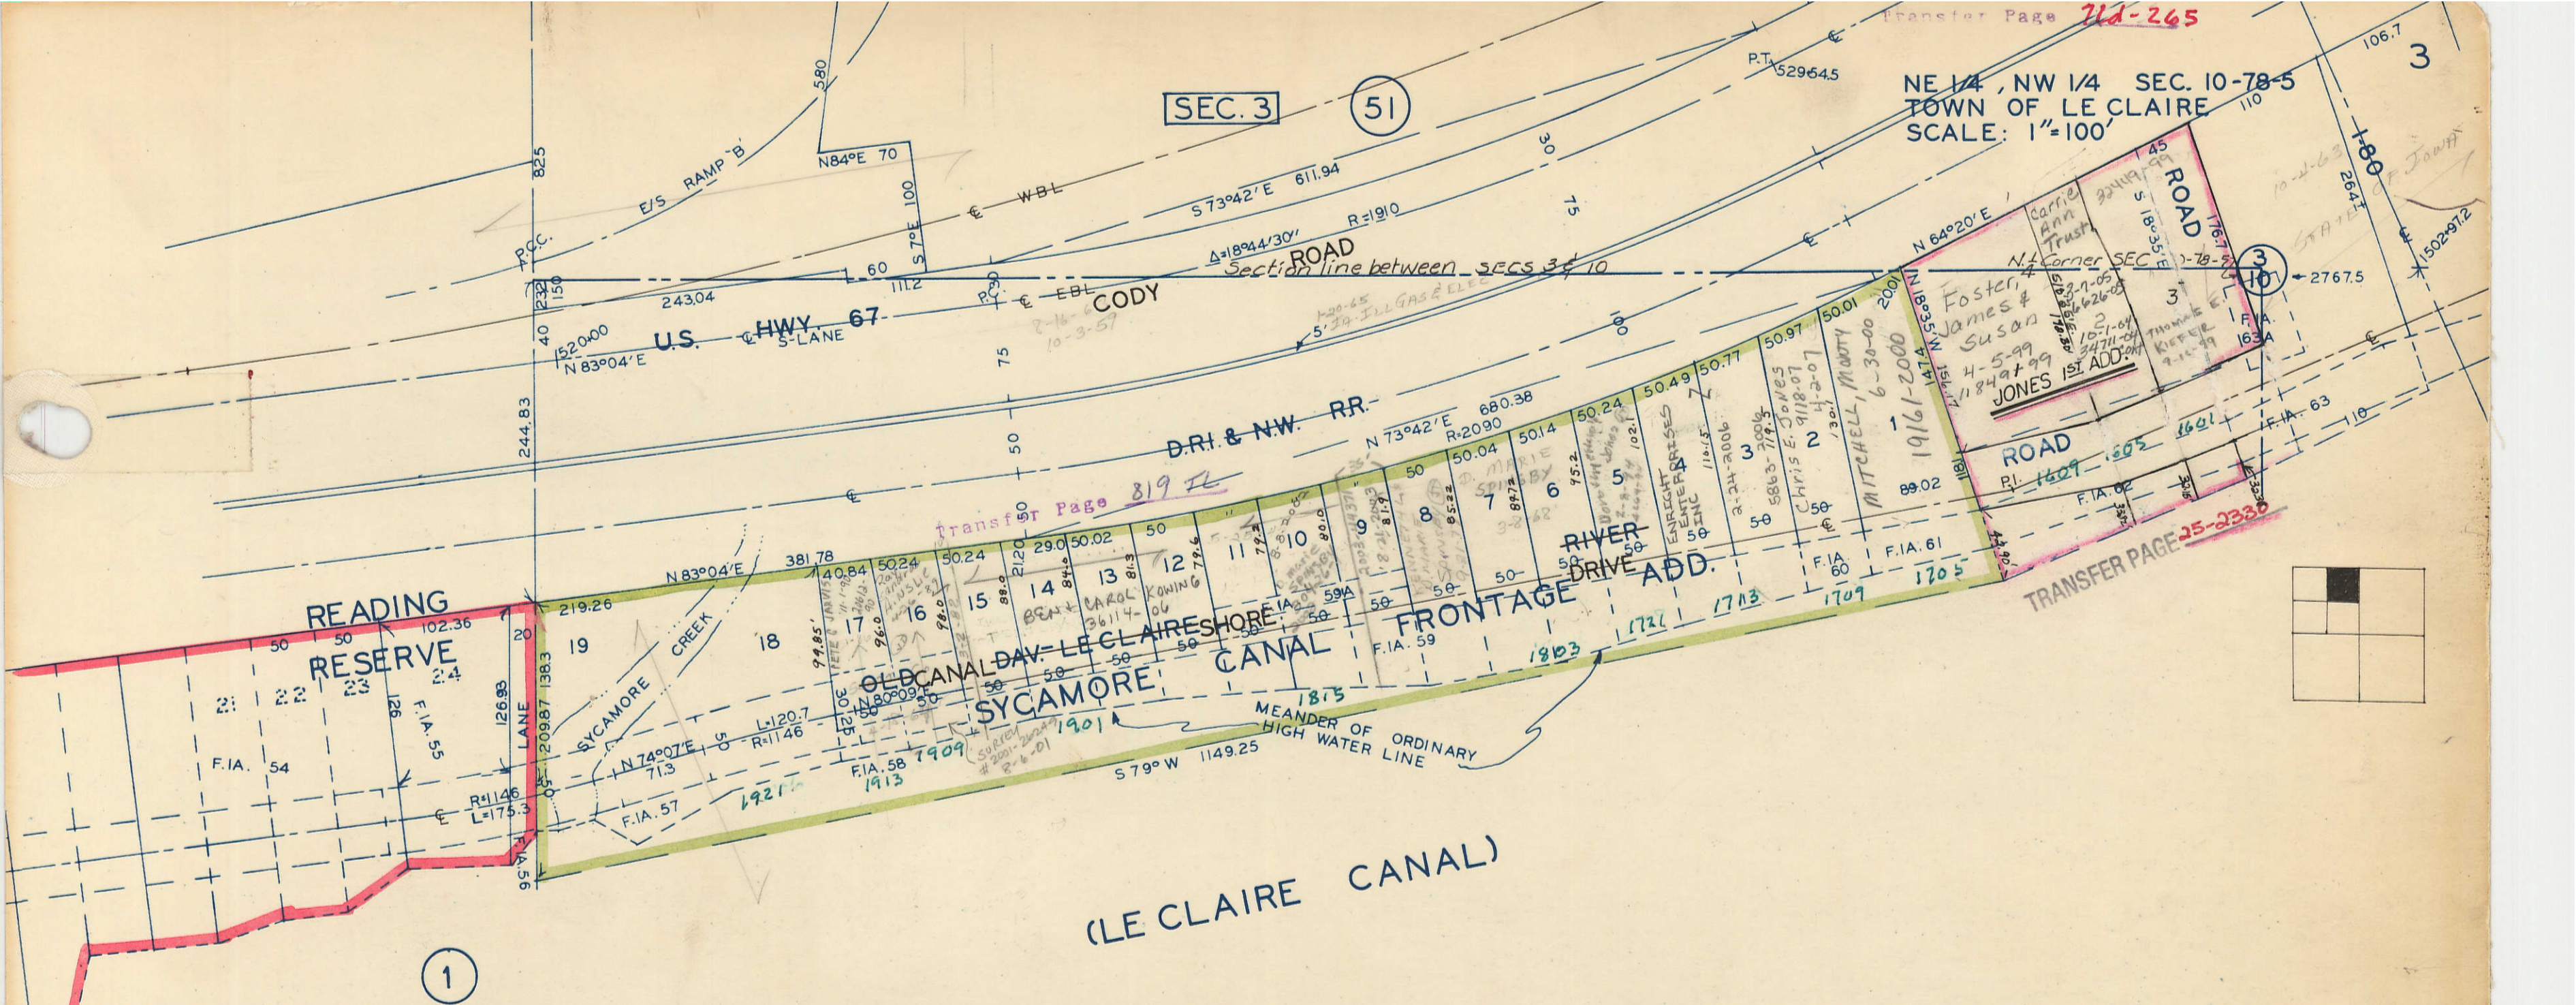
Transfer Page 712-265

3

NE 1/4, NW 1/4 SEC. 10-78-5
TOWN OF LE CLAIRE
SCALE: 1"=100'

SEC. 3

51

P.T. 529+64.5

106.7

110

580

825

N84°E 70

E/S RAMP 'B'

100

S 7°E

℄ WBL

S 73°42' E 611.94

R=1910

30

75

P.C.C.

ROAD

Δ=18°44'30"

Section line between secs 3 & 10

N 64°20' E

N.L. Corner SEC 10-78-5

60

111.2

232

150

243.04

P.T.

℄ EBL

CODY

2-16-65
10-3-57

1-20-65
5' Ia-Ill Gas & Elec

100

US. HWY. 67

℄ S-LANE

520+00

N 83°04' E

40

75

244.83

50

D.R.I. & N.W. RR.

N 73°42' E 680.38

R=2090

℄

Transfer Page 819 IL

N 83°04' E 381.78

219.26

READING RESERVE

102.36

50

50

21 22 23 24

20

126.93

138.3

209.87

LANE

126

F.I.A. 55

F.I.A. 54

R=1146
L=175.3

℄

9.56

19

SYCAMORE CREEK

18

SYCAMORE

N 74°07' E 71.3

L=120.7
R=1146

50

F.I.A. 57

1921

F.I.A. 58

1913

1909

SURVEY #2001-26243 8-6-01

1901

S 79° W 1149.25

MEANDER OF ORDINARY HIGH WATER LINE

1815

1803

1721

1713

1709

1705

SYCAMORE CANAL FRONTAGE ADD.

OLD CANAL

DAV.-LE CLAIRE SHORE

RIVER DRIVE

N 80°09' E

40.84 17

50.24 16

50.24 15

29.0 14

50.02 13

50 12

11

10

9

8

7

6

5

4

3

2

1

Ben & Carol Kowing 36114-06

Marie Spilsbury

Enright Enterprises Inc

Chris E. Jones 9118-07 4-2-07

Mitchell, Marty 6-30-00

19161-2000

50.04

50.14

50.24

50.49

50.77

50.97

50.01

F.I.A. 59

F.I.A. 60

F.I.A. 61

89.02

200

141.4

Foster, James & Susan 4-5-99 11849-99

Carrie Ann Trust

32419-99

2
10-1-04
34711-04

3
THOMAS E. KIEFER
9-15-99

JONES 1ST ADD.

ROAD

S 18°35' E

176.7

45

3
10

2767.5

F.I.A. 163

ROAD

P.I.

1609

1605

1601

F.I.A. 62

F.I.A. 63

110

1502+97.2

264

180

STATE OF IOWA

10-1-63

TRANSFER PAGE 25-2330

(LE CLAIRE CANAL)

1